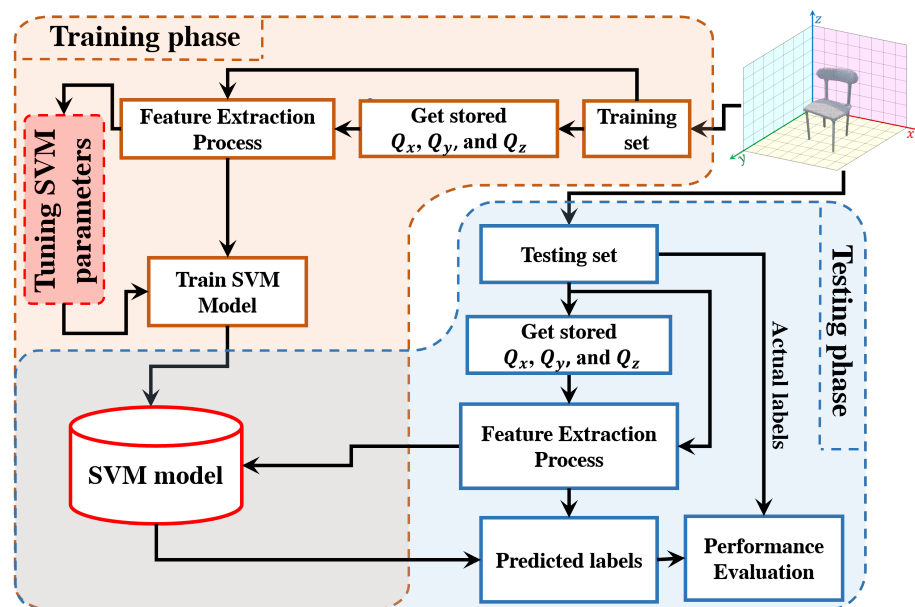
Training phase

Tuning SVM parameters

Feature Extraction Process

Get stored $Q_x$, $Q_y$, and $Q_z$

Training set

$z$

$y$

$x$

Train SVM Model

Testing set

Testing phase

Get stored $Q_x$, $Q_y$, and $Q_z$

Actual labels

Feature Extraction Process

SVM model

Predicted labels

Performance Evaluation